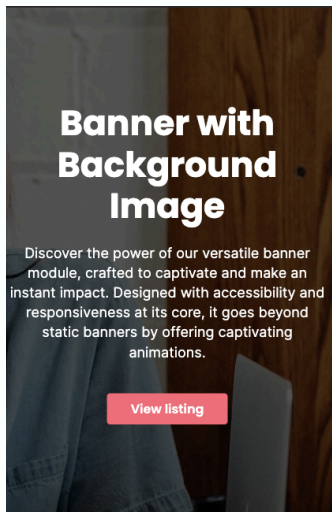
Banner with Background Image

Discover the power of our versatile banner module, crafted to captivate and make an instant impact. Designed with accessibility and responsiveness at its core, it goes beyond static banners by offering captivating animations.

View listing